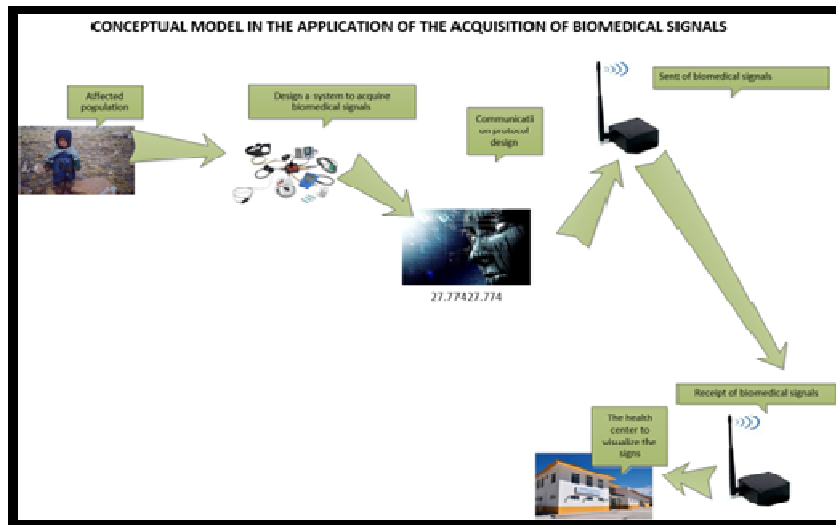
CONCEPTUAL MODEL IN THE APPLICATION OF THE ACQUISITION OF BIOMEDICAL SIGNALS

Affected population

Design a system to acquire biomedical signals

Communicati on protocol design

Sent of biomedical signals

27.77422.774

Receipt of biomedical signals

The health center to visualize the signs